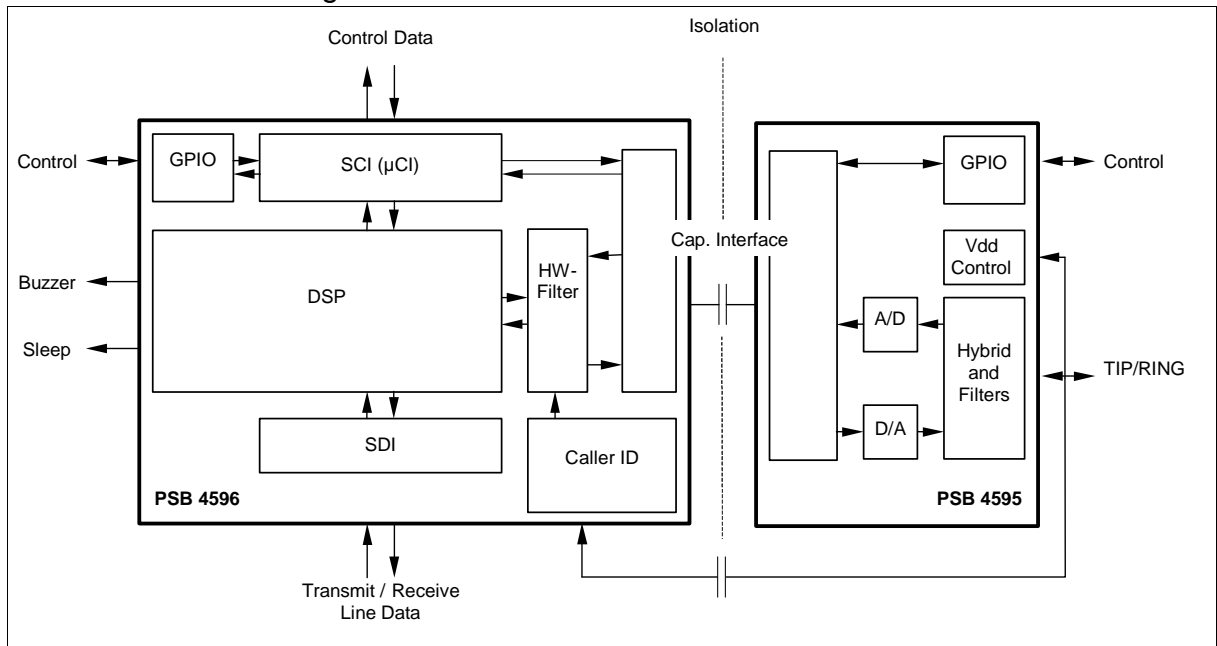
Control Data

Isolation

Control

GPIO

SCI (µCI)

Buzzer

DSP

HW-Filter

Cap. Interface

Sleep

SDI

Caller ID

PSB 4596

Transmit / Receive Line Data

GPIO

Control

Vdd Control

A/D

Hybrid and Filters

TIP/RING

D/A

PSB 4595